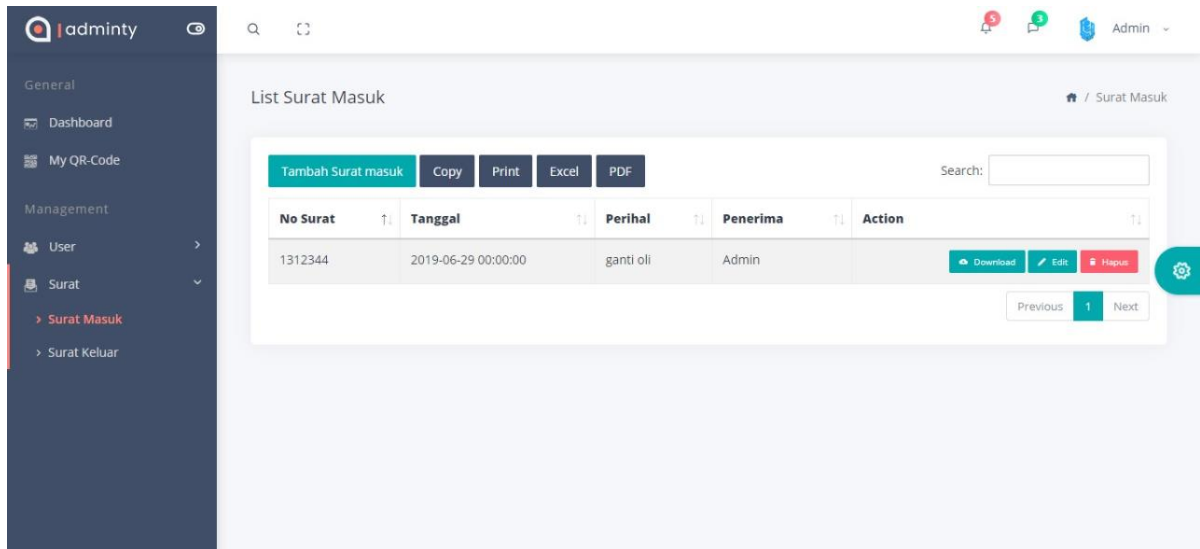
adminty

General

Dashboard

My QR-Code

Management

User

Surat

> Surat Masuk

> Surat Keluar

5 3 Admin

List Surat Masuk

/ Surat Masuk

Tambah Surat masuk | Copy | Print | Excel | PDF

Search:

| No Surat | Tanggal | Perihal | Penerima | Action |
|---|---|---|---|---|
| 1312344 | 2019-06-29 00:00:00 | ganti oli | Admin | Download Edit Hapus |

Previous 1 Next